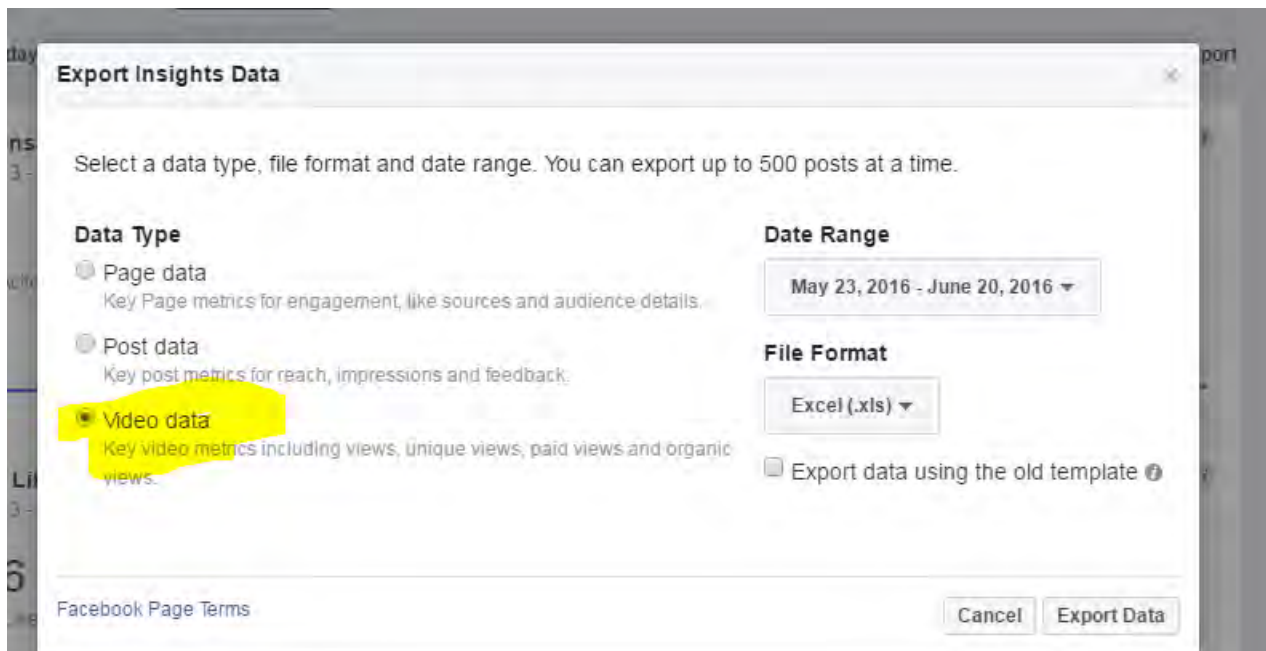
Export Insights Data

×

Select a data type, file format and date range. You can export up to 500 posts at a time.

Data Type

Page data
Key Page metrics for engagement, like sources and audience details.

Post data
Key post metrics for reach, impressions and feedback.

Video data
Key video metrics including views, unique views, paid views and organic views.

Date Range

May 23, 2016 - June 20, 2016

File Format

Excel (.xls)

Export data using the old template

Facebook Page Terms

Cancel

Export Data